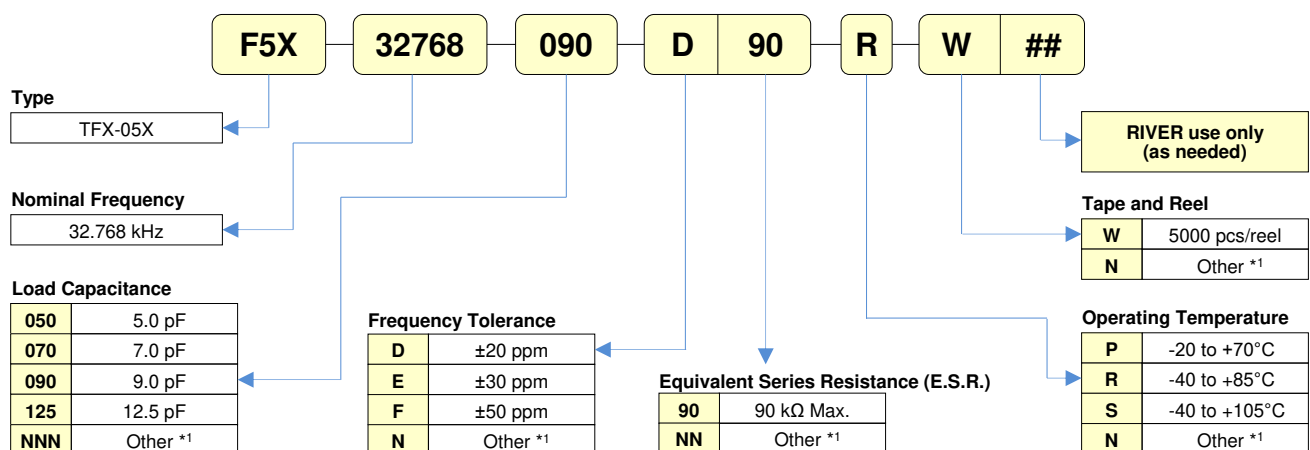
F5X 32768 090 D 90 R W ##

Type

TFX-05X

Nominal Frequency

32.768 kHz

Load Capacitance

| 050 | 5.0 pF |
|---|---|
| 070 | 7.0 pF |
| 090 | 9.0 pF |
| 125 | 12.5 pF |
| NNN | Other *1 |

Frequency Tolerance

| D | ±20 ppm |
|---|---|
| E | ±30 ppm |
| F | ±50 ppm |
| N | Other *1 |

Equivalent Series Resistance (E.S.R.)

| 90 | 90 kΩ Max. |
|---|---|
| NN | Other *1 |

RIVER use only (as needed)

Tape and Reel

| W | 5000 pcs/reel |
|---|---|
| N | Other *1 |

Operating Temperature

| P | -20 to +70°C |
|---|---|
| R | -40 to +85°C |
| S | -40 to +105°C |
| N | Other *1 |